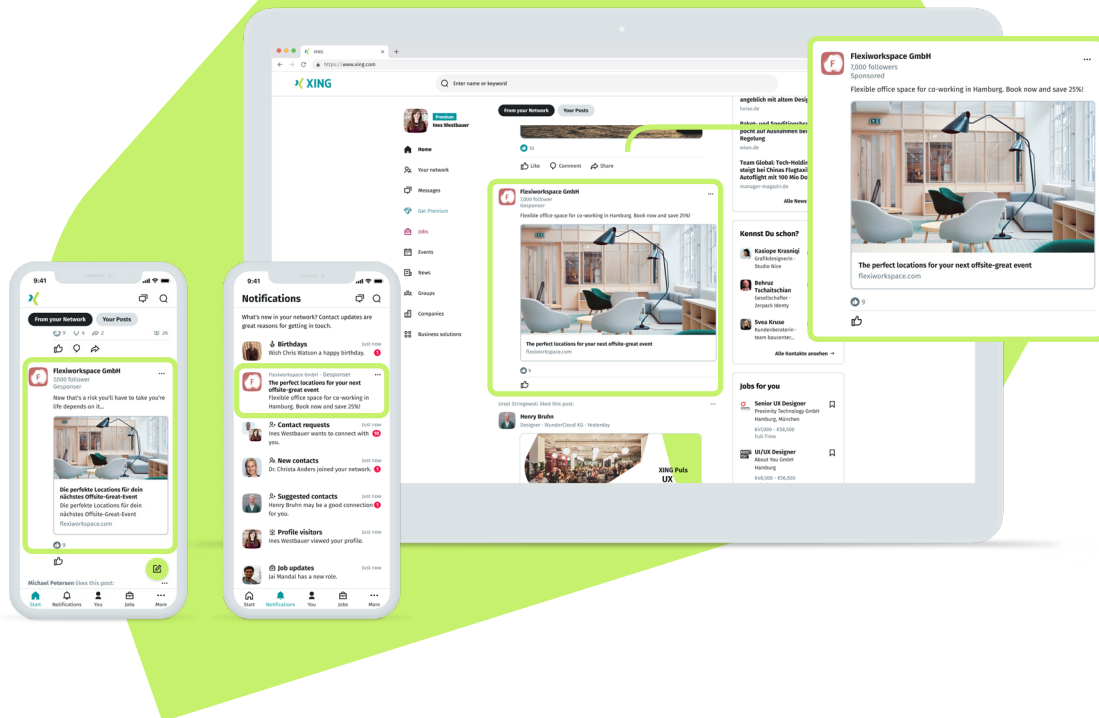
XING
https://www.xing.com

XING
Enter name or keyword

Premium
Ines Westbauer

Home
Your network
Messages
Get Premium
Jobs
Events
News
Groups
Companies
Business solutions

From your Network
Your Posts

Like
Comment
Share

Flexiworkspace GmbH
7,000 follower
Gesponser
Flexible office space for co-working in Hamburg. Book now and save 25%!
The perfect locations for your next offsite-great event
flexiworkspace.com

Ursel Stringowski liked this post:
Henry Bruhn
Designer · WunderCloud KG · Yesterday
XING Puls
UX

angeblich mit altem Desig
heise.de
Bahn- und Speditionsbra pocht auf Ausnahmen bei Regelung
www.de
Team Global: Tech-Holdin steigt bei Chinas Flugtaxi Autoflight mit 100 Mio Do
manager-magazin.de
Alle News

Kennst Du schon?
Kasiope Krasnigi
Grafikdesignerin · Studio Nice
Behruz Tschaitschian
Gesellschafter · Zenpack Identy
Svea Kruse
Kundenberaterin · team baucenter...
Alle Kontakte ansehen →

Jobs for you
Senior UX Designer
Proximity Technology GmbH
Hamburg, München
€47,000 – €58,500
Full-Time
UI/UX Designer
About You GmbH
Hamburg
€48,500 – €56,500

Flexiworkspace GmbH
7,000 followers
Sponsored
Flexible office space for co-working in Hamburg. Book now and save 25%!
The perfect locations for your next offsite-great event
flexiworkspace.com
9

9:41
From your Network
Your Posts
Flexiworkspace GmbH
7,000 follower
Gesponser
Now that's a risk you'll have to take you're life depends on it...
Die perfekte Locations für dein nächstes Offsite-Great-Event
Die perfekte Locations für dein nächstes Offsite-Great-Event
flexiworkspace.com
Michael Petersen likes this post:
Start
Notifications
You
Jobs
More

9:41
Notifications
What's new in your network? Contact updates are great reasons for getting in touch.
Birthdays
Just now
Wish Chris Watson a happy birthday.
Flexiworkspace GmbH · Gesponser
The perfect locations for your next offsite-great event
Flexible office space for co-working in Hamburg. Book now and save 25%!
Contact requests
Just now
Ines Westbauer wants to connect with you.
New contacts
Just now
Dr. Christa Anders joined your network.
Suggested contacts
Just now
Henry Bruhn may be a good connection for you.
Profile visitors
Just now
Ines Westbauer viewed your profile.
Job updates
Just now
Jai Mandal has a new role.
Start
Notifications
You
Jobs
More